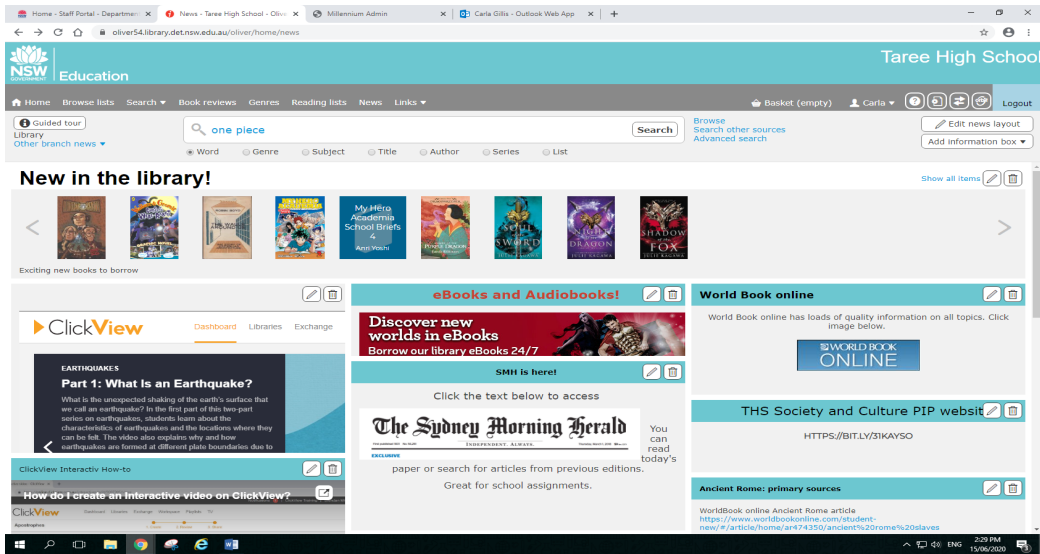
Home - Staff Portal - Departme ×
News - Taree High School - Olive ×
Millennium Admin ×
Carla Gillis - Outlook Web App ×
+

oliver54.library.det.nsw.edu.au/oliver/home/news

NSW GOVERNMENT Education
Taree High School

Home Browse lists Search ▾ Book reviews Genres Reading lists News Links ▾
Basket (empty) Carla ▾ Logout

Guided tour
Library
Other branch news ▾

one piece
Search
Word Genre Subject Title Author Series List

Browse
Search other sources
Advanced search

Edit news layout
Add information box ▾

New in the library!
Show all items

My Hero Academia School Briefs 4 Anri Yoshi
SOUL OF THE SWORD
NIGHT OF THE DRAGON
SHADOW OF THE FOX
JULIE KAGAWA
JULIE KAGAWA
JULIE KAGAWA

Exciting new books to borrow

ClickView
Dashboard Libraries Exchange
EARTHQUAKES
Part 1: What Is an Earthquake?
What is the unexpected shaking of the earth's surface that we call an earthquake? In the first part of this two-part series on earthquakes, students learn about the characteristics of earthquakes and the locations where they can be felt. The video also explains why and how earthquakes are formed at different plate boundaries due to

ClickView Interactiv How-to
How do I create an Interactive video on ClickView?
ClickView
Dashboard Libraries Exchange Workspace Playlists TD

eBooks and Audiobooks!
Discover new worlds in eBooks
Borrow our library eBooks 24/7

SMH is here!
Click the text below to access
The Sydney Morning Herald
INDEPENDENT. ALWAYS.
EXCLUSIVE
You can read today's paper or search for articles from previous editions.
Great for school assignments.

World Book online
World Book online has loads of quality information on all topics. Click image below.
WORLD BOOK ONLINE

THS Society and Culture PIP websit
HTTPS://BIT.LY/31KAYSO

Ancient Rome: primary sources
WorldBook online Ancient Rome article
https://www.worldbookonline.com/student-new/#/article/home/ar474350/ancient%20rome%20slaves

ENG 2:29 PM 15/06/2020